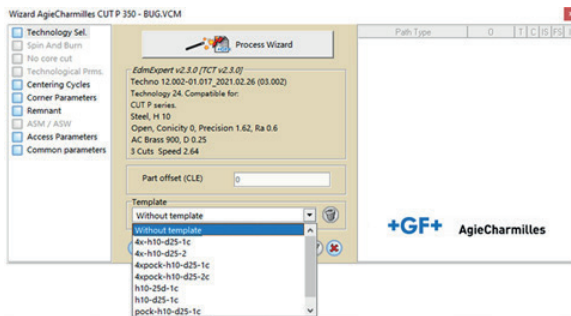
Wizard AgieCharmilles CUT P 350 - BUG.VCM

Technology Sel.
Spin And Burn
No core cut
Technological Prms.
Centering Cycles
Corner Parameters
Remnant
ASM / ASW
Access Parameters
Common parameters

Process Wizard

EdmExpert v2.3.0 [TCT v2.3.0]
Techno 12.002-01.017_2021.02.26 (03.002)
Technology 24. Compatible for:
CUT P series.
Steel, H 10
Open, Conicity 0, Precision 1.62, Ra 0.6
AC Brass 900, D 0.25
3 Cuts Speed 2.64

Part offset (CLE) 0

Template
Without template
Without template
4x-h10-d25-1c
4x-h10-d25-2
4xpock-h10-d25-1c
4xpock-h10-d25-2c
h10-25d-1c
h10-d25-1c
pock-h10-d25-1c

Path Type 0 T C S F

+GF+ AgieCharmilles